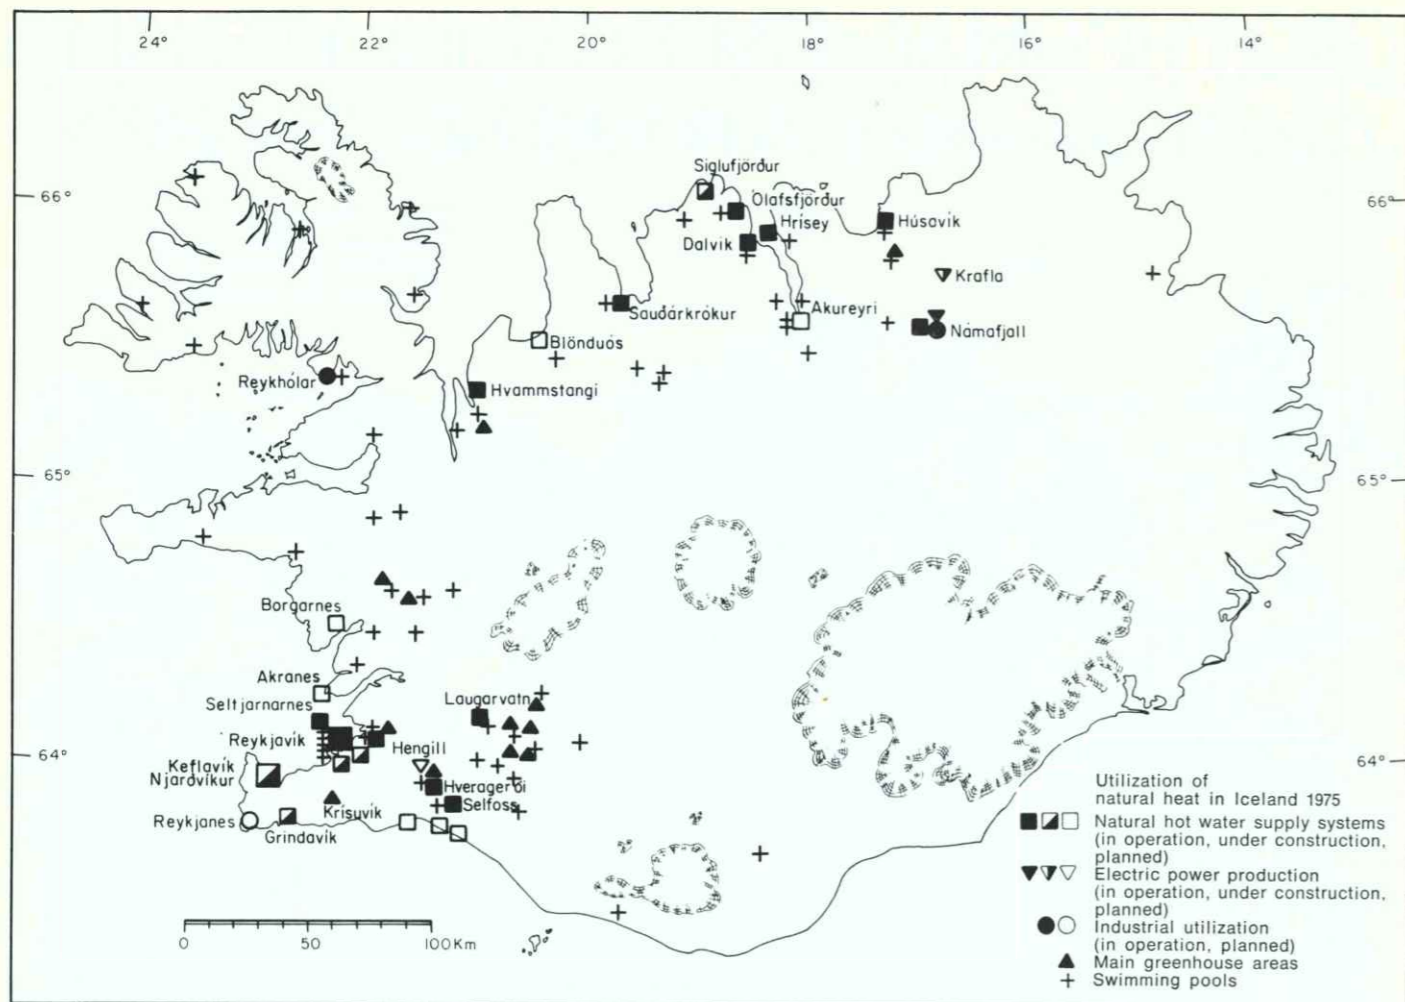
24° 22° 20° 18° 16° 14°

66° 66°

65° 65°

64° 64°

Siglufjörður
Ólafsfjörður
Hrísey
Húsavík
Dalvík
Krafla
Sauðárkrókur
Akureyri
Blönduós
Námafjall
Reykhólar
Hvammstangi
Borgarnes
Akranes
Seltjarnarnes
Laugarvatn
Reykjavík
Hengill
Keflavík
Njarðvíkur
Hveragerði
Selfoss
Krísuvík
Reykjanes
Grindavík

0 50 100 Km

Utilization of natural heat in Iceland 1975
Natural hot water supply systems (in operation, under construction, planned)
Electric power production (in operation, under construction, planned)
Industrial utilization (in operation, planned)
Main greenhouse areas
Swimming pools